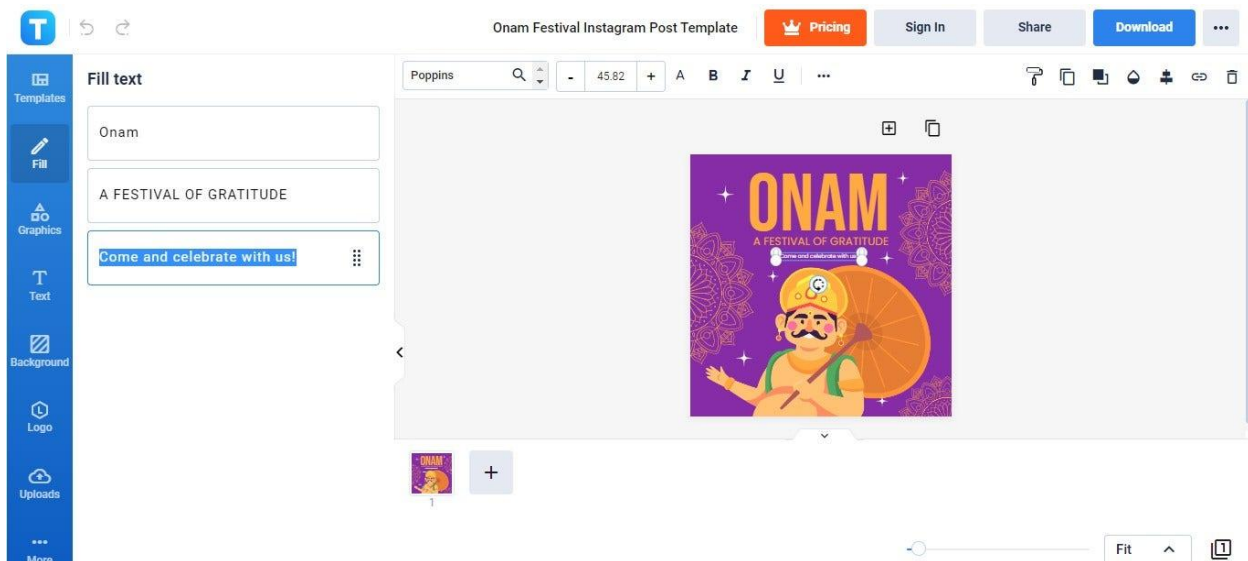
Onam Festival Instagram Post Template

Pricing

Sign In

Share

Download

...

Templates

Fill

Graphics

Text

Background

Logo

Uploads

More

Fill text

Onam

A FESTIVAL OF GRATITUDE

Come and celebrate with us!

Poppins

-

45.82

+

A

B

I

U

...

ONAM

A FESTIVAL OF GRATITUDE

Come and celebrate with us

ONAM

1

+

Fit